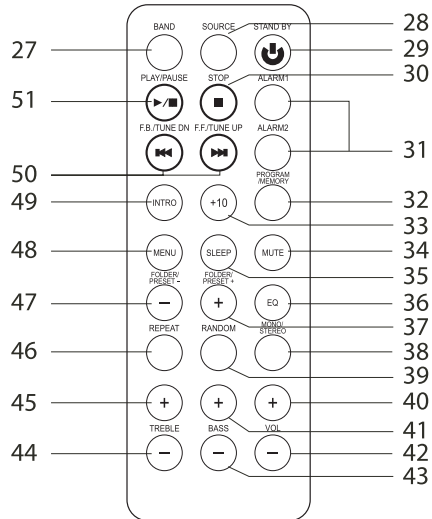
BAND
SOURCE
STAND BY
28
27
29
PLAY/PAUSE
STOP
30
51
ALARM1
F.B./TUNE DN
F.F./TUNE UP
ALARM2
31
50
PROGRAM /MEMORY
49
INTRO
+10
32
33
48
MENU
SLEEP
MUTE
34
35
FOLDER/ PRESET -
FOLDER/ PRESET +
47
−
+
EQ
36
37
MONO/ STEREO
REPEAT
RANDOM
46
38
39
45
+
+
+
40
41
TREBLE
BASS
VOL
44
−
−
−
42
43